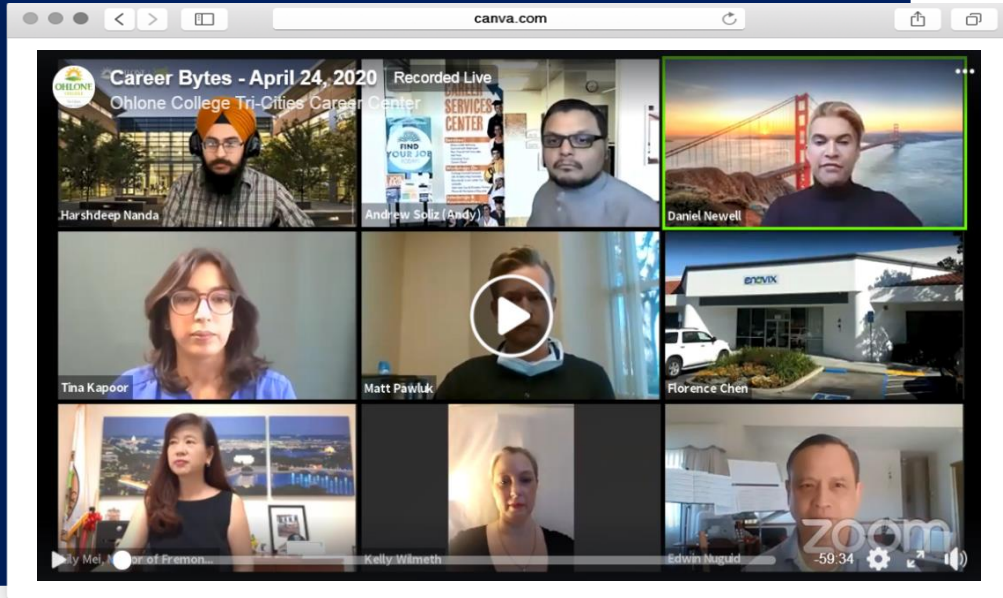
canva.com

OHLONE COLLEGE

Career Bytes - April 24, 2020

Recorded Live

Ohlone College Tri-Cities Career Center

Harshdeep Nanda

CAREER SERVICES CENTER

FIND YOUR JOB

Andrew Soliz (Andy)

Daniel Newell

Tina Kapoor

Matt Pawluk

enovix

Florence Chen

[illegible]ly Mei, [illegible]r of Fremon...

Kelly Wilmeth

Edwin Nuguid

zoom

-59:34